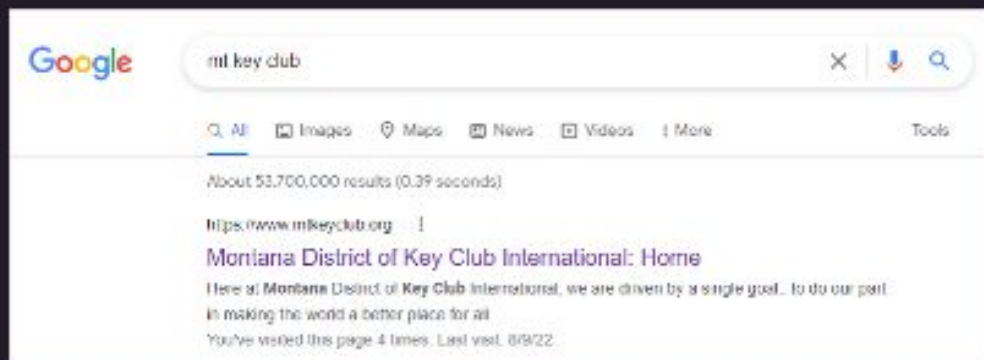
Google

mt key club

All Images Maps News Videos More Tools

About 53,700,000 results (0.39 seconds)

https://www.mtkeyclub.org

Montana District of Key Club International: Home

Here at Montana District of Key Club International, we are driven by a single goal... to do our part in making the world a better place for all

You've visited this page 4 times. Last visit: 8/9/22